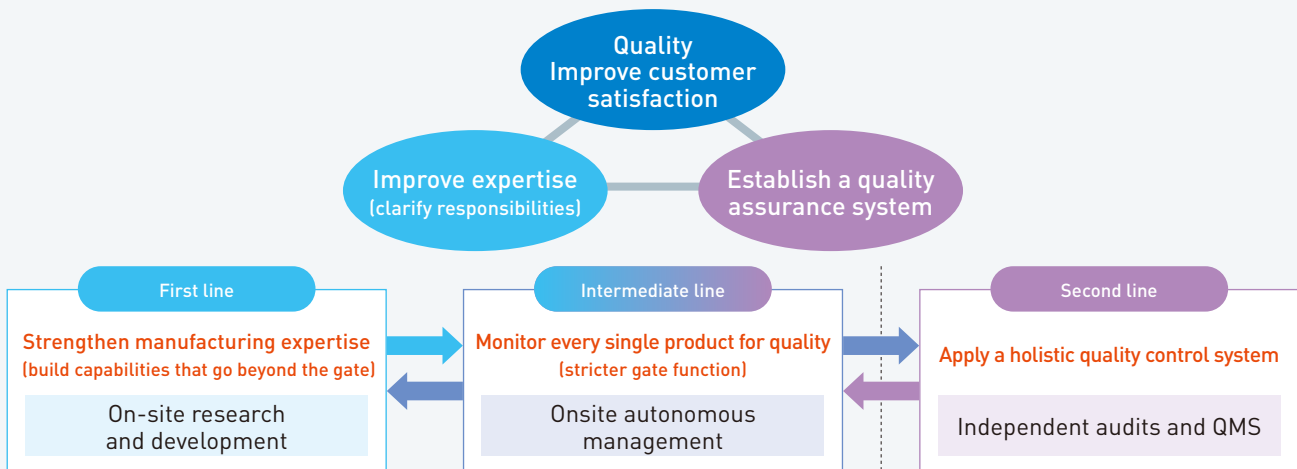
Quality
Improve customer satisfaction

Improve expertise
(clarify responsibilities)

Establish a quality assurance system

First line

Strengthen manufacturing expertise
(build capabilities that go beyond the gate)

On-site research and development

Intermediate line

Monitor every single product for quality
(stricter gate function)

Onsite autonomous management

Second line

Apply a holistic quality control system

Independent audits and QMS